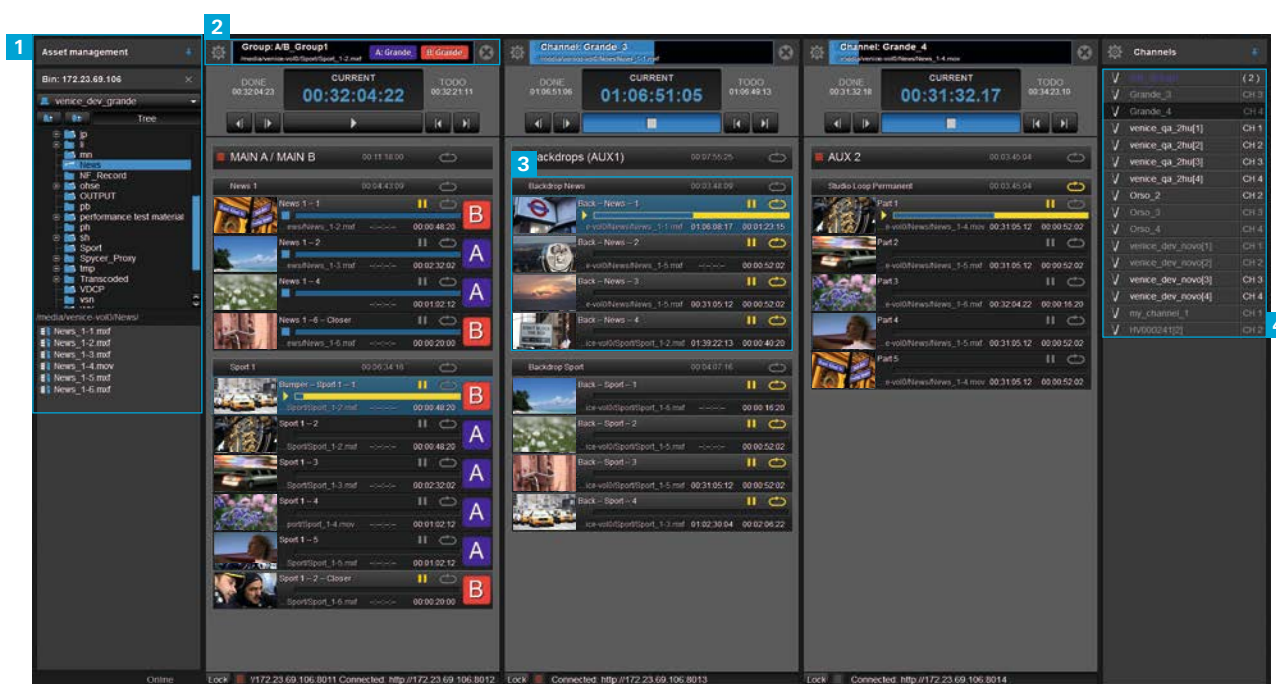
1

Asset management

Bin: 172.23.69.106

venice_dev_grande

Tree

jp
li
mn
News
NF_Record
ohse
OUTPUT
pb
performance test material
ph
sh
Sport
Spycer_Proxy
tmp
Transcoded
VDCP
vsn

/media/venice-vol0/News/

News_1-1.mxf
News_1-2.mxf
News_1-3.mxf
News_1-4.mov
News_1-5.mxf
News_1-6.mxf

Online

2

Group: A/B_Group1
/media/venice-vol0/Sport/Sport_1-2.mxf
A: Grande
B: Grande

DONE 00:32:04:23
CURRENT 00:32:04:22
TODO 00:32:21:11

MAIN A / MAIN B 00:11:18:00

News 1 00:04:43:09

News 1 – 1 ...ews/News_1-2.mxf 00:00:48:20 B
News 1 – 2 ...ews/News_1-3.mxf 00:02:32:02 A
News 1 – 4 00:01:02:12 A
News 1 – 6 – Closer ...ews/News_1-6.mxf 00:00:20:00 B

Sport 1 00:06:34:16

Bumper – Sport 1 – 1 ...Sport/Sport_1-2.mxf 00:00:48:20 B
Sport 1 – 2 ...Sport/Sport_1-2.mxf 00:00:48:20 A
Sport 1 – 3 ...Sport/Sport_1-3.mxf 00:02:32:02 A
Sport 1 – 4 ...port/Sport_1-4.mov 00:01:02:12 A
Sport 1 – 5 ...Sport/Sport_1-5.mxf 00:01:02:12 A
Sport 1 – 2 – Closer ...Sport/Sport_1-6.mxf 00:00:20:00 B

Lock //172.23.69.106:8011 Connected: http://172.23.69.106:8012

Channel: Grande_3
/media/venice-vol0/News/News_1-1.mxf

DONE 01:06:51:06
CURRENT 01:06:51:05
TODO 01:06:49:13

3

Backdrops (AUX1) 00:07:55:25

Backdrop News 00:03:48:09

Back – News – 1 ...e-vol0/News/News_1-1.mxf 01:06:08:17 00:01:23:15
Back – News – 2 ...e-vol0/News/News_1-5.mxf 00:00:52:02
Back – News – 3 ...e-vol0/News/News_1-5.mxf 00:31:05:12 00:00:52:02
Back – News – 4 ...ice-vol0/Sport/Sport_1-2.mxf 01:39:22:13 00:00:40:20

Backdrop Sport 00:04:07:16

Back – Sport – 1 ...ice-vol0/Sport/Sport_1-6.mxf 00:00:16:20
Back – Sport – 2 ...ice-vol0/Sport/Sport_1-6.mxf 00:00:52:02
Back – Sport – 3 ...ice-vol0/Sport/Sport_1-5.mxf 00:31:05:12 00:00:52:02
Back – Sport – 4 ...ice-vol0/Sport/Sport_1-3.mxf 01:02:30:04 00:02:06:22

Lock Connected: http://172.23.69.106:8013

Channel: Grande_4
/media/venice-vol0/News/News_1-4.mov

DONE 00:31:32:18
CURRENT 00:31:32.17
TODO 00:34:23:10

AUX 2 00:03:45:04

Studio Loop Permanent 00:03:45:04

Part 1 ...e-vol0/News/News_1-4.mov 00:31:05:12 00:00:52:02
Part 2 ...e-vol0/News/News_1-5.mxf 00:31:05:12 00:00:52:02
Part 3 ...e-vol0/News/News_1-6.mxf 00:32:04:22 00:00:16:20
Part 4 ...e-vol0/News/News_1-5.mxf 00:31:05:12 00:00:52:02
Part 5 ...e-vol0/News/News_1-4.mov 00:31:05:12 00:00:52:02

Lock Connected: http://172.23.69.106:8014

Channels

A/B_Group1 (2)
Grande_3 CH 3
Grande_4 CH 4
venice_qa_2hu[1] CH 1
venice_qa_2hu[2] CH 2
venice_qa_2hu[3] CH 3
venice_qa_2hu[4] CH 4
Orso_2 CH 2
Orso_3 CH 3
Orso_4 CH 4
venice_dev_novo[1] CH 1
venice_dev_novo[2] CH 2
venice_dev_novo[3] CH 3
venice_dev_novo[4] CH 4
my_channel_1 CH 1
HV000241[2] CH 2

4